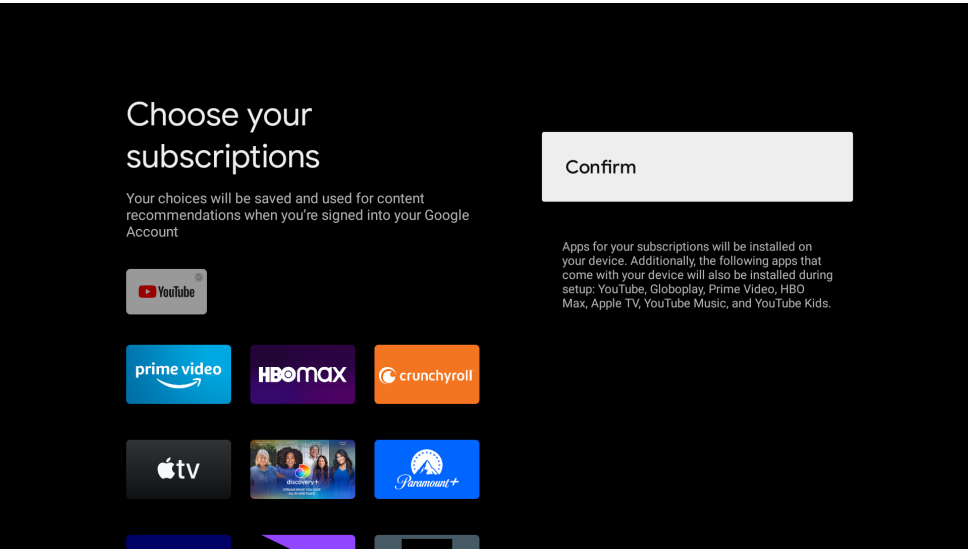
Choose your subscriptions

Your choices will be saved and used for content recommendations when you're signed into your Google Account

YouTube

prime video

HBOmax

crunchyroll

tv

discovery+

Paramount+

Confirm

Apps for your subscriptions will be installed on your device. Additionally, the following apps that come with your device will also be installed during setup: YouTube, Globoplay, Prime Video, HBO Max, Apple TV, YouTube Music, and YouTube Kids.